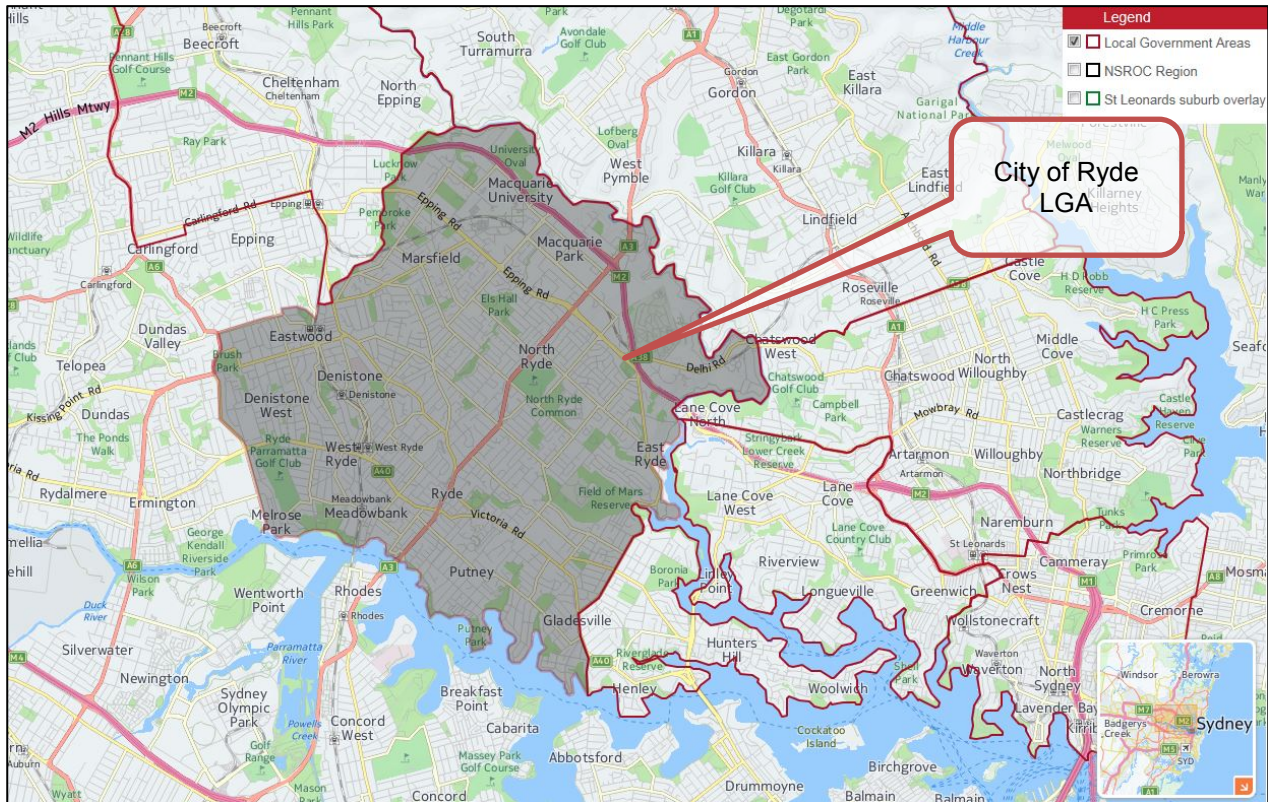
Legend
Local Government Areas
NSROC Region
St Leonards suburb overlay

City of Ryde LGA

Hills
Beecroft
Beecroft
Pennant Hills Park
Pennant Hills Golf Course
M2 Hills Mtwy
Cheltenham
Cheltenham
South Turramurra
Avondale Golf Club
North Epping
Gordon
Gordon
East Gordon Park
East Killara
Garigal National Park
Middle Harbour Creek
Ray Park
Lofberg Oval
West Pymble
University Oval
Macquarie University
Lucknow Park
Killara
Killara
Killara Golf Club
East Lindfield
Lindfield
Killarney Heights
Carlingford Rd
Epping
Epping
Pembroke Park
Epping Rd
Carlingford
Carlingford
Wildlife Sanctuary
Marsfield
Macquarie Park
Epping Rd
Els Hall Park
Roseville
Roseville
Castle Cove
H D Robb Reserve
Dundas Valley
Eastwood
Brush Park
North Ryde
Delhi Rd
Chatswood West
H C Press Park
Middle Cove
Telopea
Denistone
Denistone
Denistone West
Chatswood
North Willoughby
Kissing Point Rd
Dundas
North Ryde Common
Chatswood Golf Club
Campbell Park
Mowbray Rd
Castlecrag
Castle Haven Reserve
Lane Cove North
Stringybark Lower Creek Reserve
Ryde Parramatta Golf Club
West Ryde
West Ryde
The Ponds Walk
East Ryde
Artarmon
Artarmon
Willoughby
Warners Reserve
Northbridge
Rydalmere
Ermington
Meadowbank
Ryde
Field of Mars Reserve
Lane Cove West
Lane Cove
Naremburn
Melrose Park
Meadowbank
Victoria Rd
Lane Cove Country Club
St Leonards
Tunks Park
Cammeray
George Kendall Riverside Park
Wilson Park
Riverview
Boronia Park
Linley Point
Crows Nest
Primrose Park
Mosman
Putney
Rhodes
Rhodes
Longueville
Greenwich
Wentworth Point
Cremorne
Duck River
Gladesville
Putney Park
Wollstonecraft
Silverwater
Parramatta River
Hunters Hill
Riverglade Reserve
Waverton
Waverton
Newington
Shell Park
Henley
Woolwich
North Sydney
Sydney Olympic Park
Breakfast Point
Lavender Bay
Concord West
Powells Creek
Cabarita
Cockatoo Island
Golf Range
Massey Park Golf Course
Abbotsford
Mason Park
Drummoyne
Birchgrove
Concord
Balmain
Balmain
Wyatt
Auburn
Windsor
Berowra
Badgerys Creek
Sydney
SYD